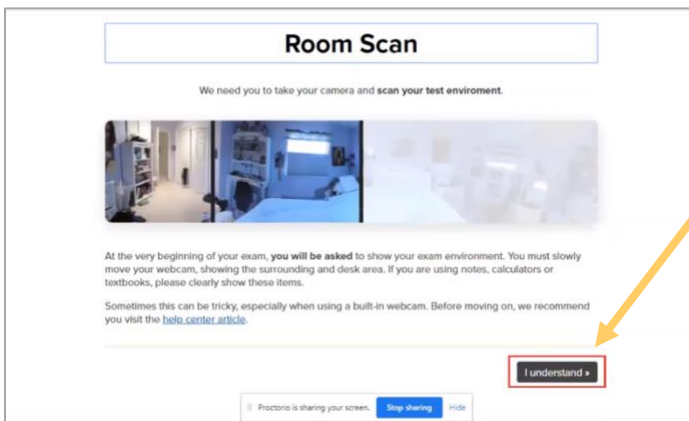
Room Scan

We need you to take your camera and scan your test enviroment.

At the very beginning of your exam, you will be asked to show your exam environment. You must slowly move your webcam, showing the surrounding and desk area. If you are using notes, calculators or textbooks, please clearly show these items.

Sometimes this can be tricky, especially when using a built-in webcam. Before moving on, we recommend you visit the help center article.

I understand »

Proctorio is sharing your screen. Stop sharing Hide